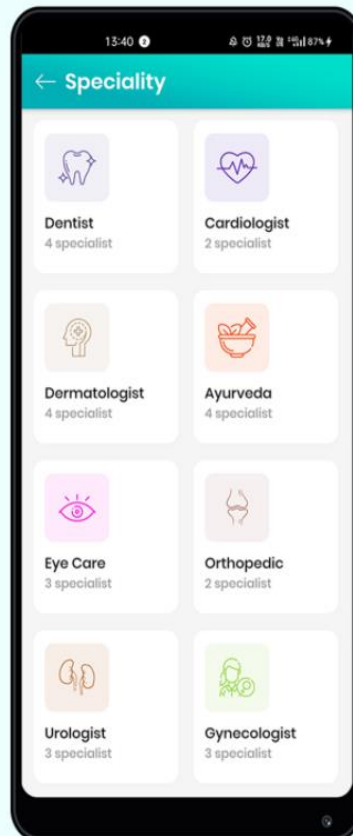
13:40

87%

← Speciality

Dentist
4 specialist

Cardiologist
2 specialist

Dermatologist
4 specialist

Ayurveda
4 specialist

Eye Care
3 specialist

Orthopedic
2 specialist

Urologist
3 specialist

Gynecologist
3 specialist